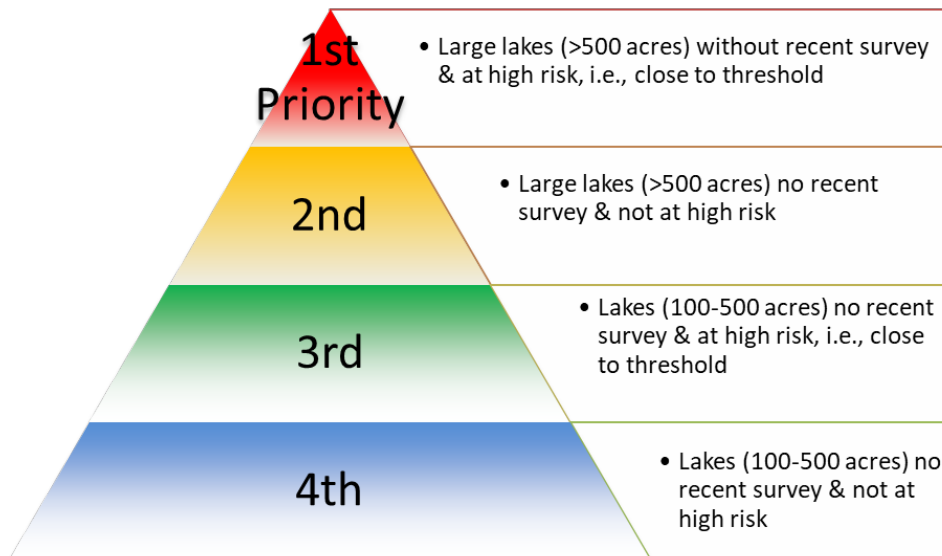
1st Priority

• Large lakes (>500 acres) without recent survey & at high risk, i.e., close to threshold

2nd

• Large lakes (>500 acres) no recent survey & not at high risk

3rd

• Lakes (100-500 acres) no recent survey & at high risk, i.e., close to threshold

4th

• Lakes (100-500 acres) no recent survey & not at high risk